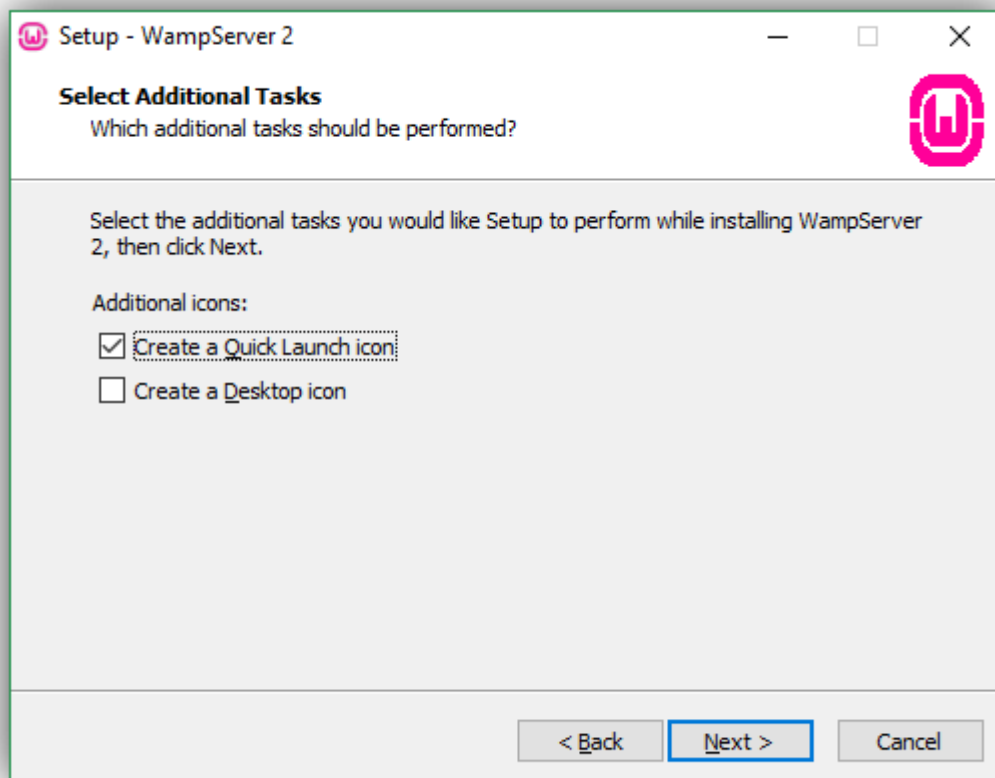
Setup - WampServer 2

Select Additional Tasks
Which additional tasks should be performed?

Select the additional tasks you would like Setup to perform while installing WampServer 2, then click Next.

Additional icons:

Create a Quick Launch icon

Create a Desktop icon

< Back | Next > | Cancel